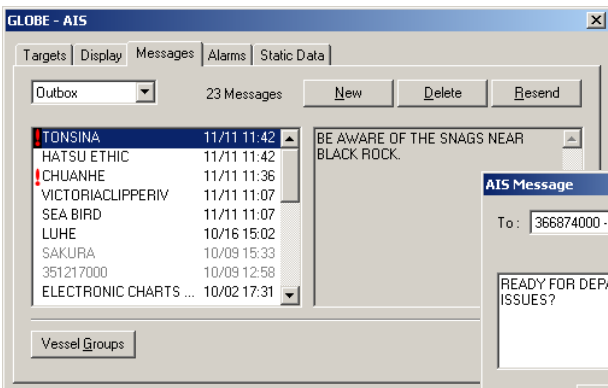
GLOBE - AIS

Targets | Display | Messages | Alarms | Static Data

Outbox

23 Messages

New | Delete | Resend

| | | |
|---|---|---|
| ! | TONSINA | 11/11 11:42 |
| | HATSU ETHIC | 11/11 11:42 |
| ! | CHUANHE | 11/11 11:36 |
| | VICTORIACLIPPERIV | 11/11 11:07 |
| | SEA BIRD | 11/11 11:07 |
| | LUHE | 10/16 15:02 |
| | SAKURA | 10/09 15:33 |
| | 351217000 | 10/09 12:58 |
| | ELECTRONIC CHARTS ... | 10/02 17:31 |

BE AWARE OF THE SNAGS NEAR BLACK ROCK.

Vessel Groups

AIS Message

To: 366874000 -

READY FOR DEPA
ISSUES?